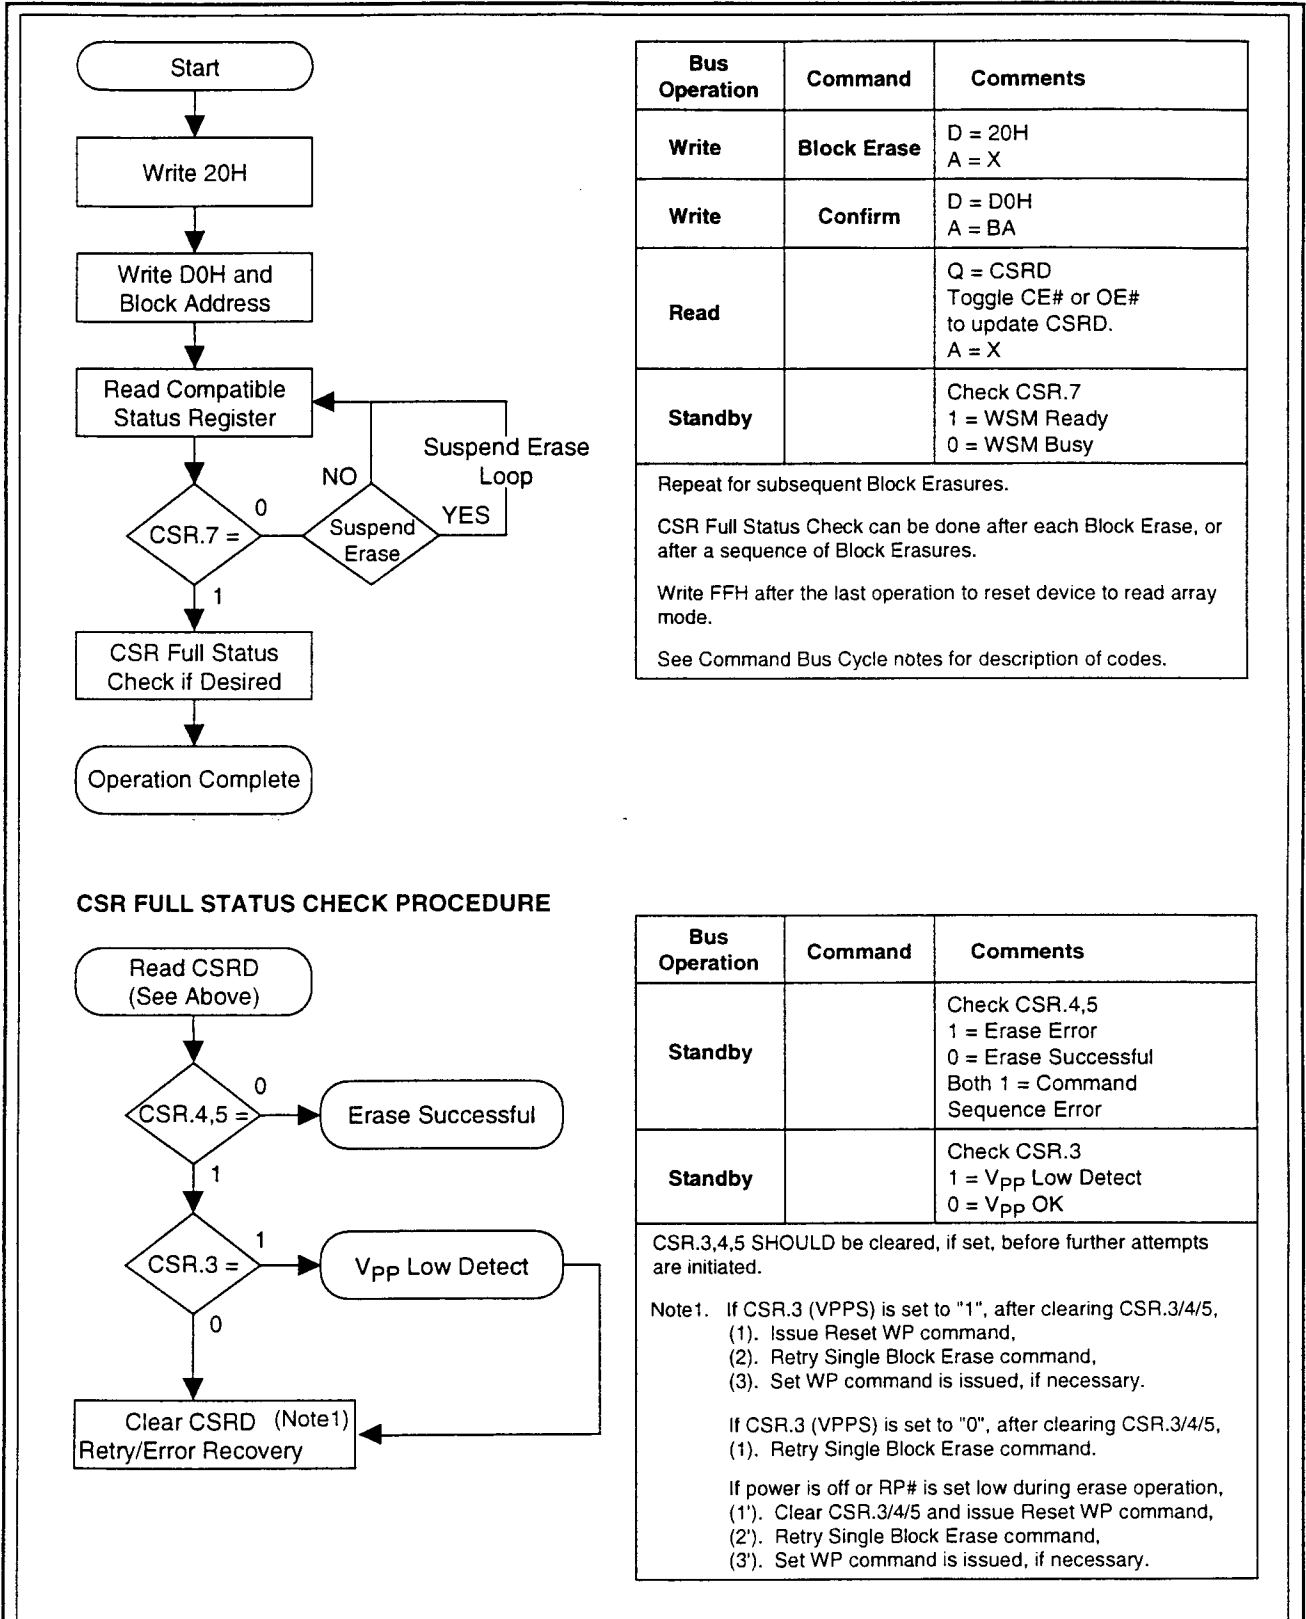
Start

Write 20H

Write D0H and Block Address

Read Compatible Status Register

Suspend Erase Loop

NO

0

CSR.7 =

Suspend Erase

YES

1

CSR Full Status Check if Desired

Operation Complete

| Bus Operation | Command | Comments |
|---|---|---|
| Write | Block Erase | D = 20H<br>A = X |
| Write | Confirm | D = D0H<br>A = BA |
| Read | | Q = CSRD<br>Toggle CE# or OE# to update CSRD.<br>A = X |
| Standby | | Check CSR.7<br>1 = WSM Ready<br>0 = WSM Busy |

Repeat for subsequent Block Erasures.

CSR Full Status Check can be done after each Block Erase, or after a sequence of Block Erasures.

Write FFH after the last operation to reset device to read array mode.

See Command Bus Cycle notes for description of codes.

CSR FULL STATUS CHECK PROCEDURE

Read CSRD (See Above)

CSR.4,5 =

0

Erase Successful

1

CSR.3 =

1

$V_{PP}$ Low Detect

0

Clear CSRD (Note1) Retry/Error Recovery

| Bus Operation | Command | Comments |
|---|---|---|
| Standby | | Check CSR.4,5<br>1 = Erase Error<br>0 = Erase Successful<br>Both 1 = Command Sequence Error |
| Standby | | Check CSR.3<br>1 = $V_{PP}$ Low Detect<br>0 = $V_{PP}$ OK |

CSR.3,4,5 SHOULD be cleared, if set, before further attempts are initiated.

Note1. If CSR.3 (VPPS) is set to "1", after clearing CSR.3/4/5,
(1). Issue Reset WP command,
(2). Retry Single Block Erase command,
(3). Set WP command is issued, if necessary.

If CSR.3 (VPPS) is set to "0", after clearing CSR.3/4/5,
(1). Retry Single Block Erase command.

If power is off or RP# is set low during erase operation,
(1'). Clear CSR.3/4/5 and issue Reset WP command,
(2'). Retry Single Block Erase command,
(3'). Set WP command is issued, if necessary.